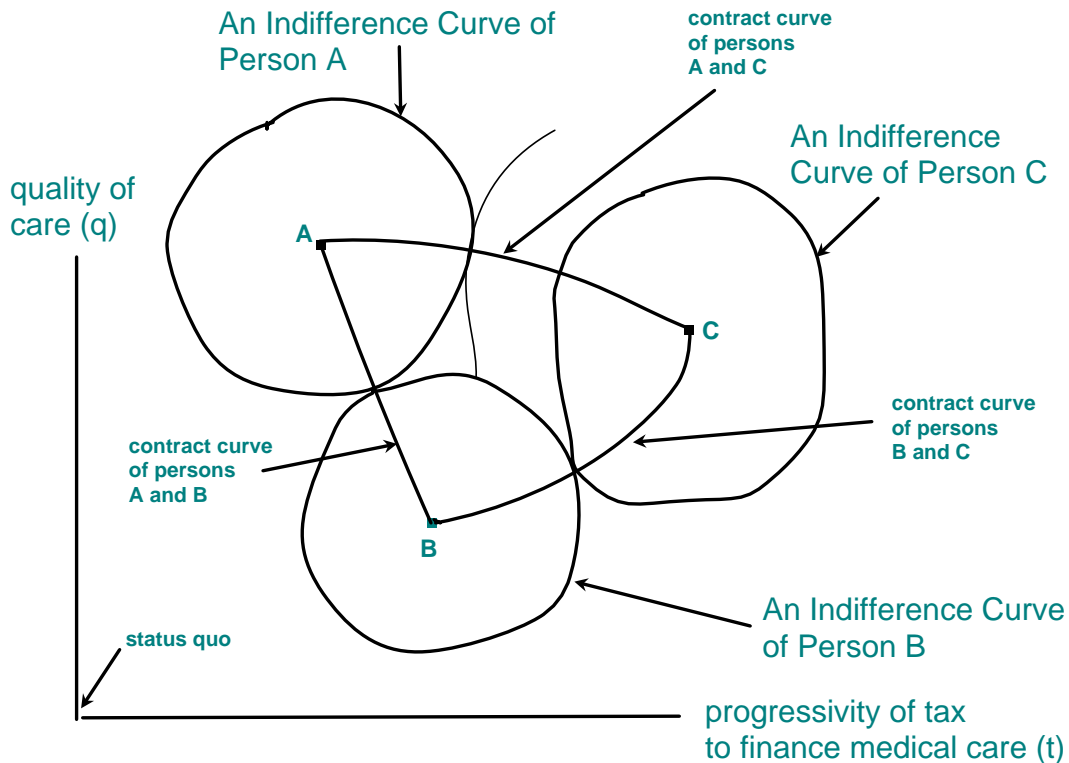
An Indifference Curve of Person A

contract curve of persons A and C

An Indifference Curve of Person C

quality of care (q)

A

C

contract curve of persons B and C

contract curve of persons A and B

B

An Indifference Curve of Person B

status quo

progressivity of tax to finance medical care (t)